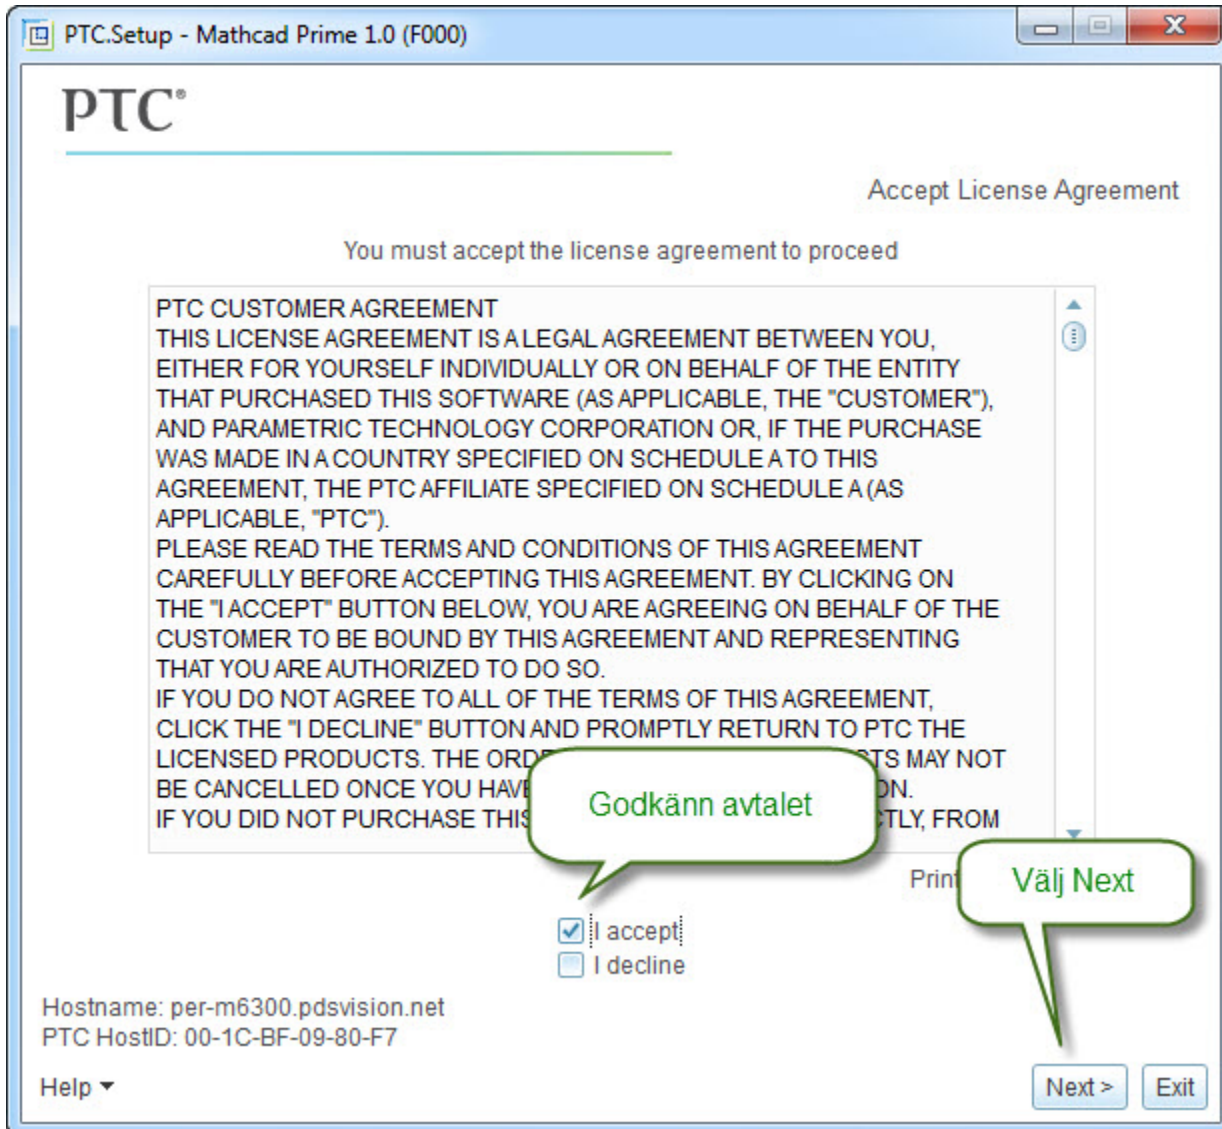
PTC.Setup - Mathcad Prime 1.0 (F000)

PTC®

Accept License Agreement

You must accept the license agreement to proceed

PTC CUSTOMER AGREEMENT
THIS LICENSE AGREEMENT IS A LEGAL AGREEMENT BETWEEN YOU, EITHER FOR YOURSELF INDIVIDUALLY OR ON BEHALF OF THE ENTITY THAT PURCHASED THIS SOFTWARE (AS APPLICABLE, THE "CUSTOMER"), AND PARAMETRIC TECHNOLOGY CORPORATION OR, IF THE PURCHASE WAS MADE IN A COUNTRY SPECIFIED ON SCHEDULE A TO THIS AGREEMENT, THE PTC AFFILIATE SPECIFIED ON SCHEDULE A (AS APPLICABLE, "PTC").
PLEASE READ THE TERMS AND CONDITIONS OF THIS AGREEMENT CAREFULLY BEFORE ACCEPTING THIS AGREEMENT. BY CLICKING ON THE "I ACCEPT" BUTTON BELOW, YOU ARE AGREEING ON BEHALF OF THE CUSTOMER TO BE BOUND BY THIS AGREEMENT AND REPRESENTING THAT YOU ARE AUTHORIZED TO DO SO.
IF YOU DO NOT AGREE TO ALL OF THE TERMS OF THIS AGREEMENT, CLICK THE "I DECLINE" BUTTON AND PROMPTLY RETURN TO PTC THE LICENSED PRODUCTS. THE ORD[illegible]TS MAY NOT BE CANCELLED ONCE YOU HAVE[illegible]ON.
IF YOU DID NOT PURCHASE THIS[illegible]TLY, FROM

Godkänn avtalet

Prin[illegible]

Välj Next

I accept
I decline

Hostname: per-m6300.pdsvision.net
PTC HostID: 00-1C-BF-09-80-F7

Help

Next >
Exit